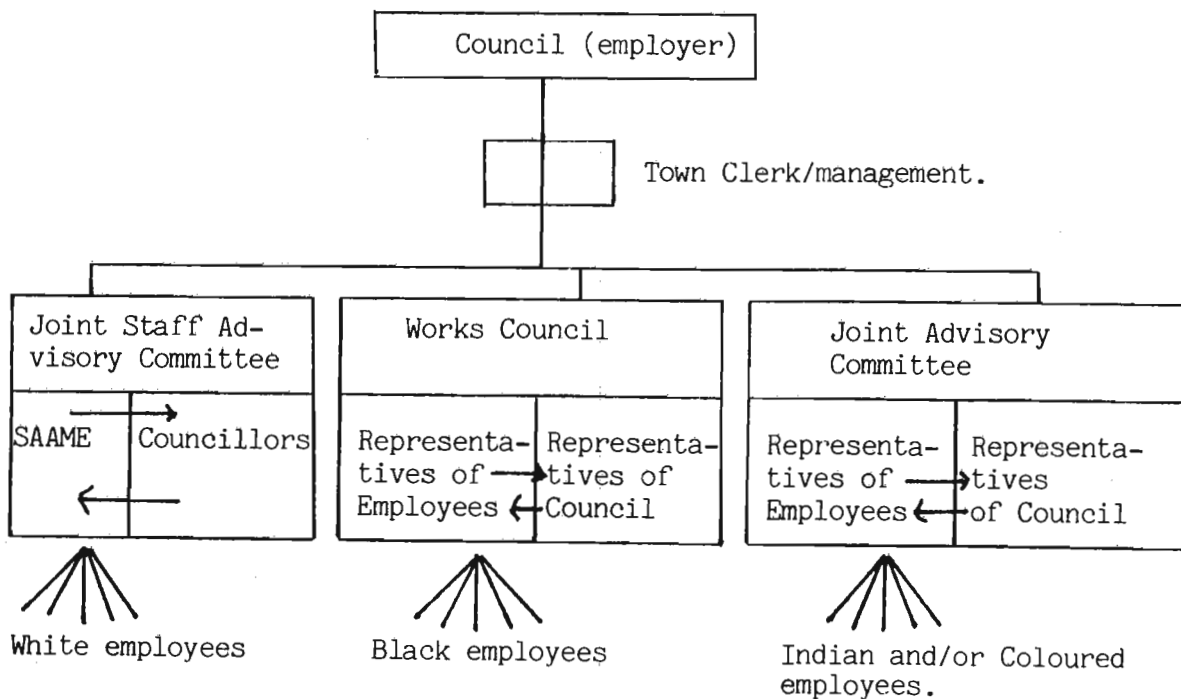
Council (employer)

Town Clerk/management.

Joint Staff Advisory Committee

SAAME

Councillors

Works Council

Representatives of Employees

Representatives of Council

Joint Advisory Committee

Representatives of Employees

Representatives of Council

White employees

Black employees

Indian and/or Coloured employees.